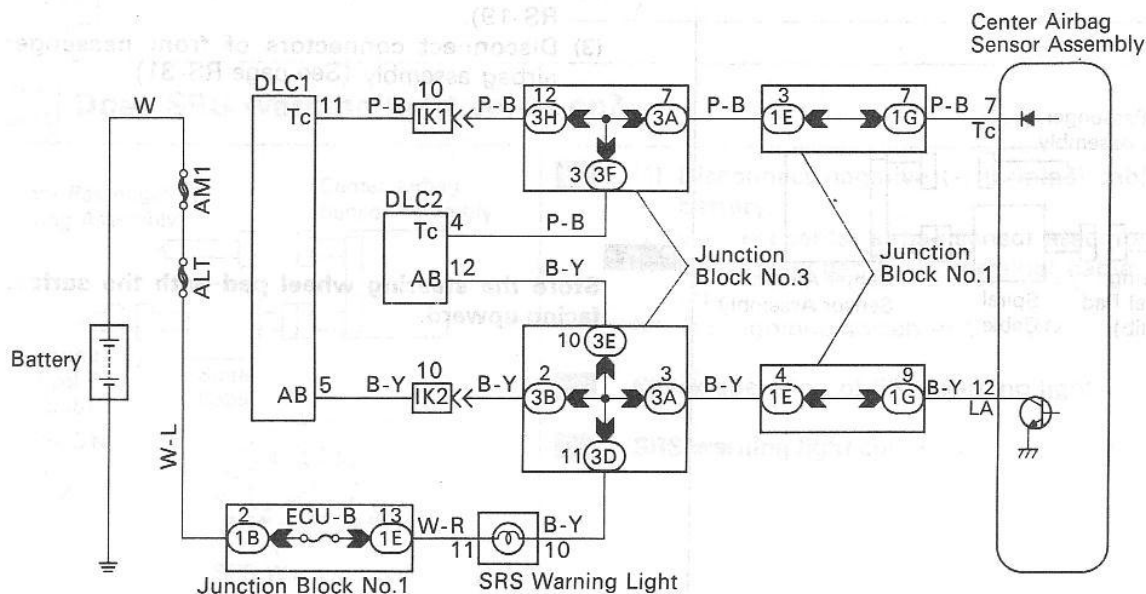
Center Airbag Sensor Assembly

DLC1

W

Tc 11 P-B 10 IK1 P-B 12 3H 7 3A P-B 3 1E 7 1G P-B 7 Tc

AM1

3 3F

DLC2

Tc 4 P-B

ALT

AB 12 B-Y

Junction Block No.3

Junction Block No.1

Battery

10 3E

AB 5 B-Y 10 IK2 B-Y 2 3B 3 3A B-Y 4 1E 9 1G B-Y 12 LA

W-L

11 3D

2 1B ECU-B 13 1E W-R 11 B-Y 10

Junction Block No.1

SRS Warning Light